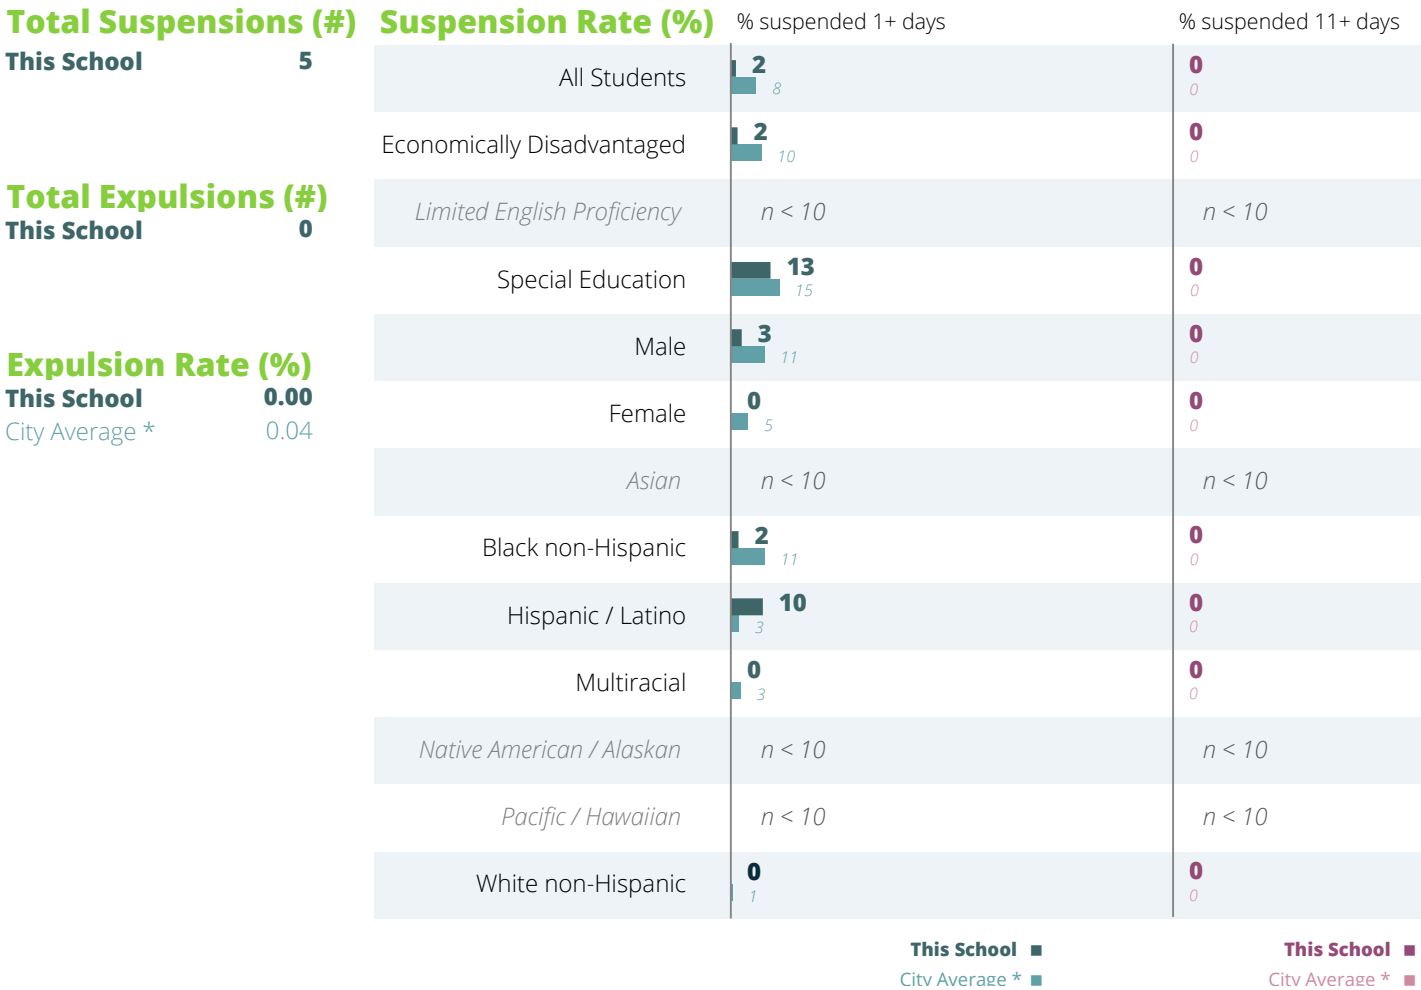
Total Suspensions (#)
This School 5

Total Expulsions (#)
This School 0

Expulsion Rate (%)
This School 0.00
City Average * 0.04

Suspension Rate (%)

| | % suspended 1+ days | | % suspended 11+ days | |
|---|---|---|---|---|
| All Students | 2 | 8 | 0 | 0 |
| Economically Disadvantaged | 2 | 10 | 0 | 0 |
| Limited English Proficiency | $n < 10$ | | $n < 10$ | |
| Special Education | 13 | 15 | 0 | 0 |
| Male | 3 | 11 | 0 | 0 |
| Female | 0 | 5 | 0 | 0 |
| Asian | $n < 10$ | | $n < 10$ | |
| Black non-Hispanic | 2 | 11 | 0 | 0 |
| Hispanic / Latino | 10 | 3 | 0 | 0 |
| Multiracial | 0 | 3 | 0 | 0 |
| Native American / Alaskan | $n < 10$ | | $n < 10$ | |
| Pacific / Hawaiian | $n < 10$ | | $n < 10$ | |
| White non-Hispanic | 0 | 1 | 0 | 0 |

This School ■
City Average * ■

This School ■
City Average * ■